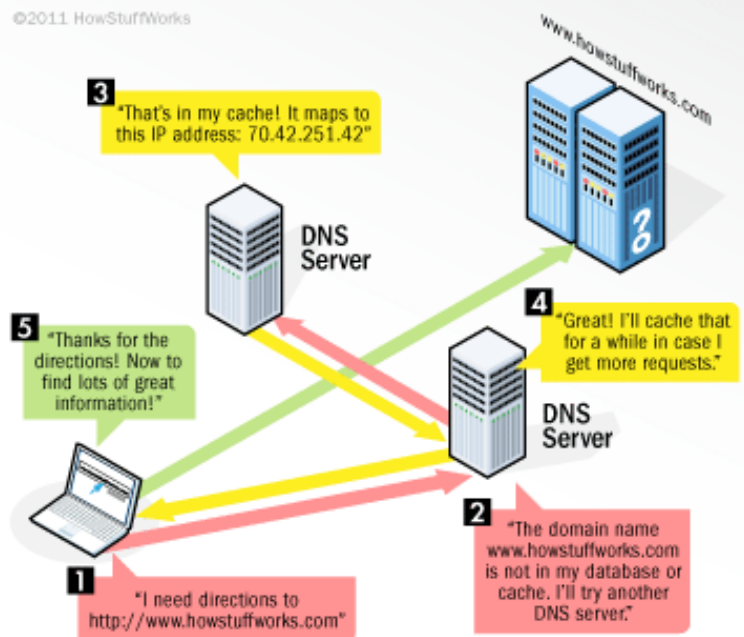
©2011 HowStuffWorks

www.howstuffworks.com

3 "That's in my cache! It maps to this IP address: 70.42.251.42"

DNS Server

4 "Great! I'll cache that for a while in case I get more requests."

5 "Thanks for the directions! Now to find lots of great information!"

DNS Server

2 "The domain name www.howstuffworks.com is not in my database or cache. I'll try another DNS server."

1 "I need directions to http://www.howstuffworks.com"